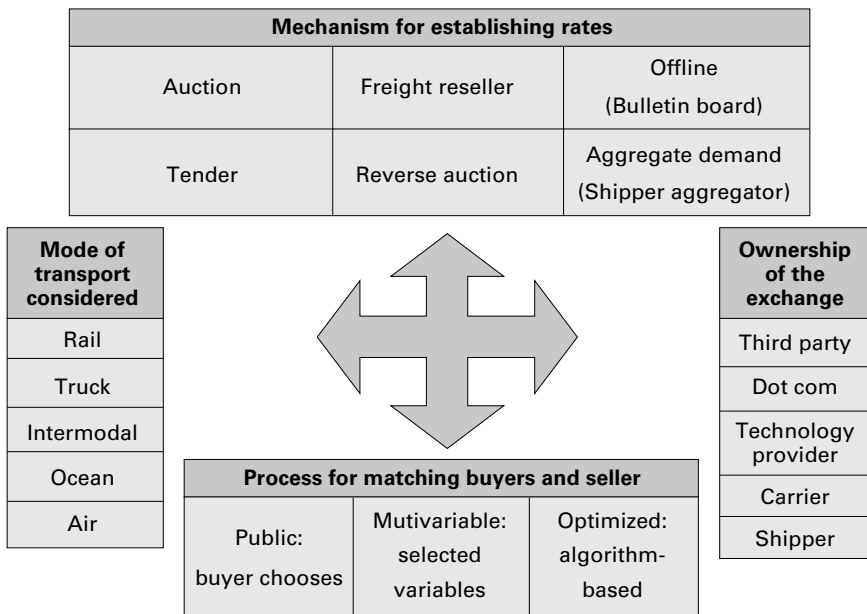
| Mechanism for establishing rates | | |
|---|---|---|
| Auction | Freight reseller | Offline (Bulletin board) |
| Tender | Reverse auction | Aggregate demand (Shipper aggregator) |

| Mode of transport considered |
|---|
| Rail |
| Truck |
| Intermodal |
| Ocean |
| Air |

| Ownership of the exchange |
|---|
| Third party |
| Dot com |
| Technology provider |
| Carrier |
| Shipper |

| Process for matching buyers and seller | | |
|---|---|---|
| Public: buyer chooses | Mutivariable: selected variables | Optimized: algorithm-based |